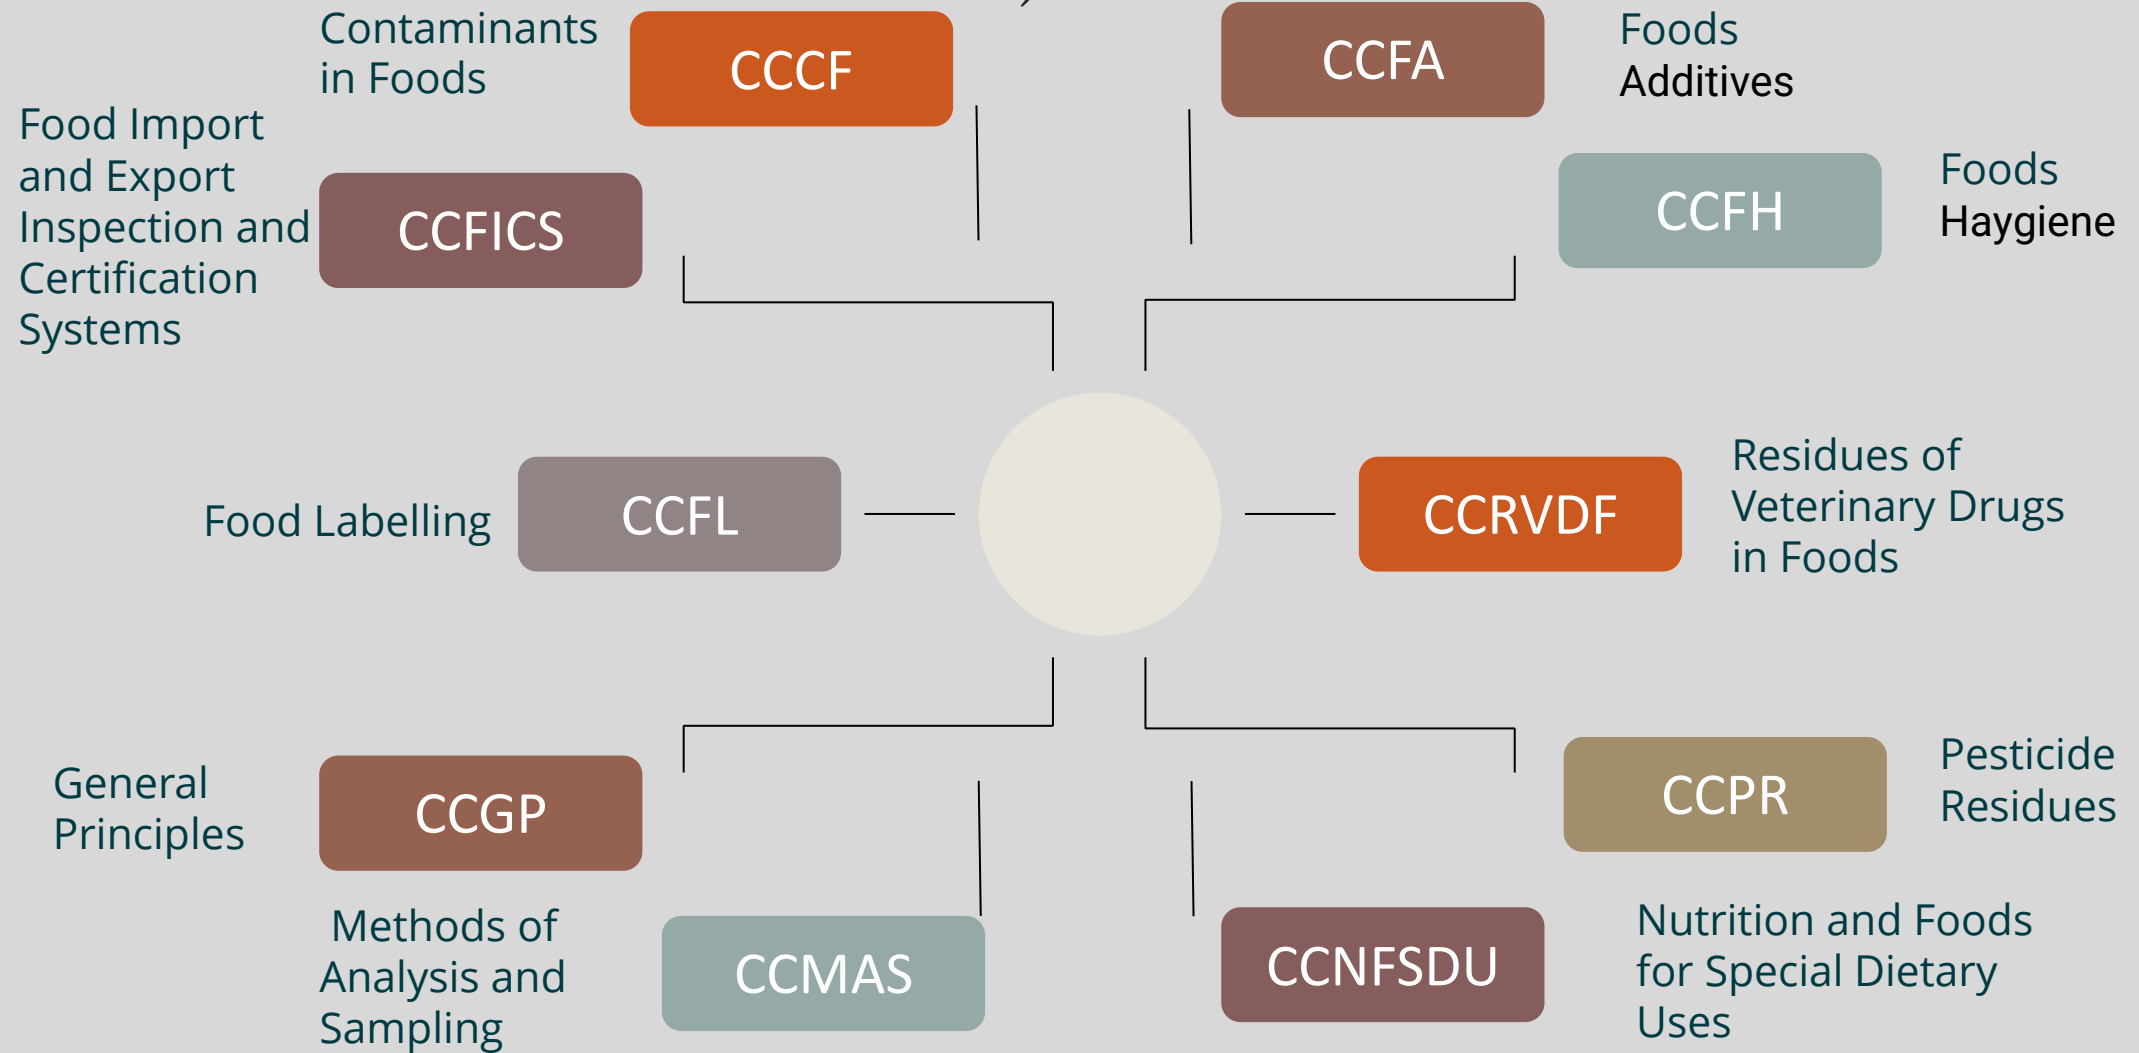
Contaminants in Foods

CCCF

CCFA

Foods Additives

Food Import and Export Inspection and Certification Systems

CCFICS

CCFH

Foods Haygiene

Food Labelling

CCFL

CCRVDF

Residues of Veterinary Drugs in Foods

General Principles

CCGP

CCPR

Pesticide Residues

Methods of Analysis and Sampling

CCMAS

CCNFSDU

Nutrition and Foods for Special Dietary Uses